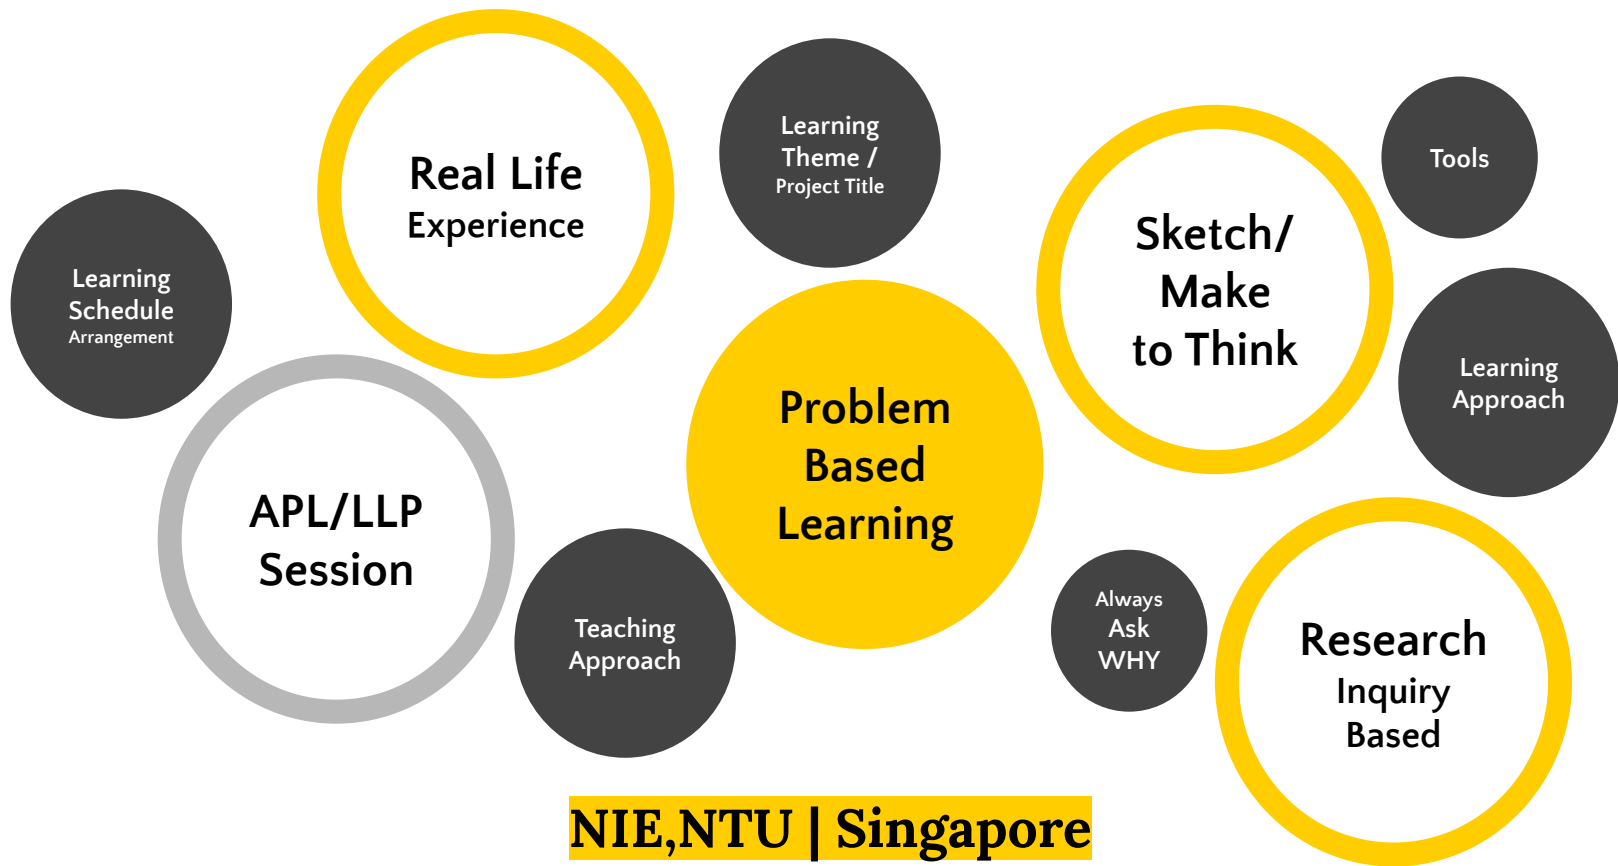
Real Life
Experience

Learning
Theme /
Project Title

Sketch/
Make
to Think

Tools

Learning
Schedule
Arrangement

Learning
Approach

Problem
Based
Learning

APL/LLP
Session

Teaching
Approach

Always
Ask
WHY

Research
Inquiry
Based

NIE,NTU | Singapore